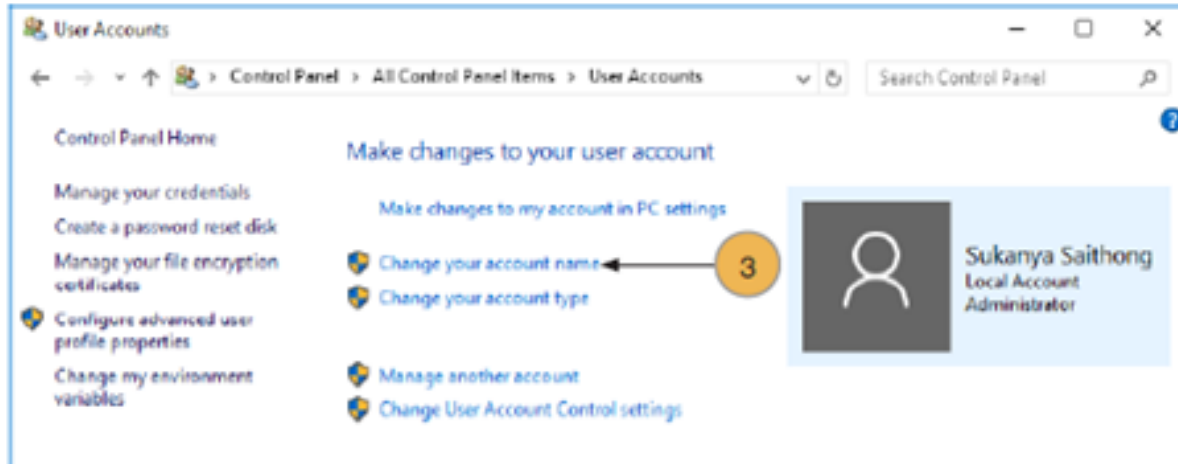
User Accounts

Control Panel > All Control Panel Items > User Accounts

Search Control Panel

Control Panel Home

Manage your credentials

Create a password reset disk

Manage your file encryption certificates

Configure advanced user profile properties

Change my environment variables

Make changes to your user account

Make changes to my account in PC settings

Change your account name

3

Change your account type

Manage another account

Change User Account Control settings

Sukanya Saithong
Local Account
Administrator